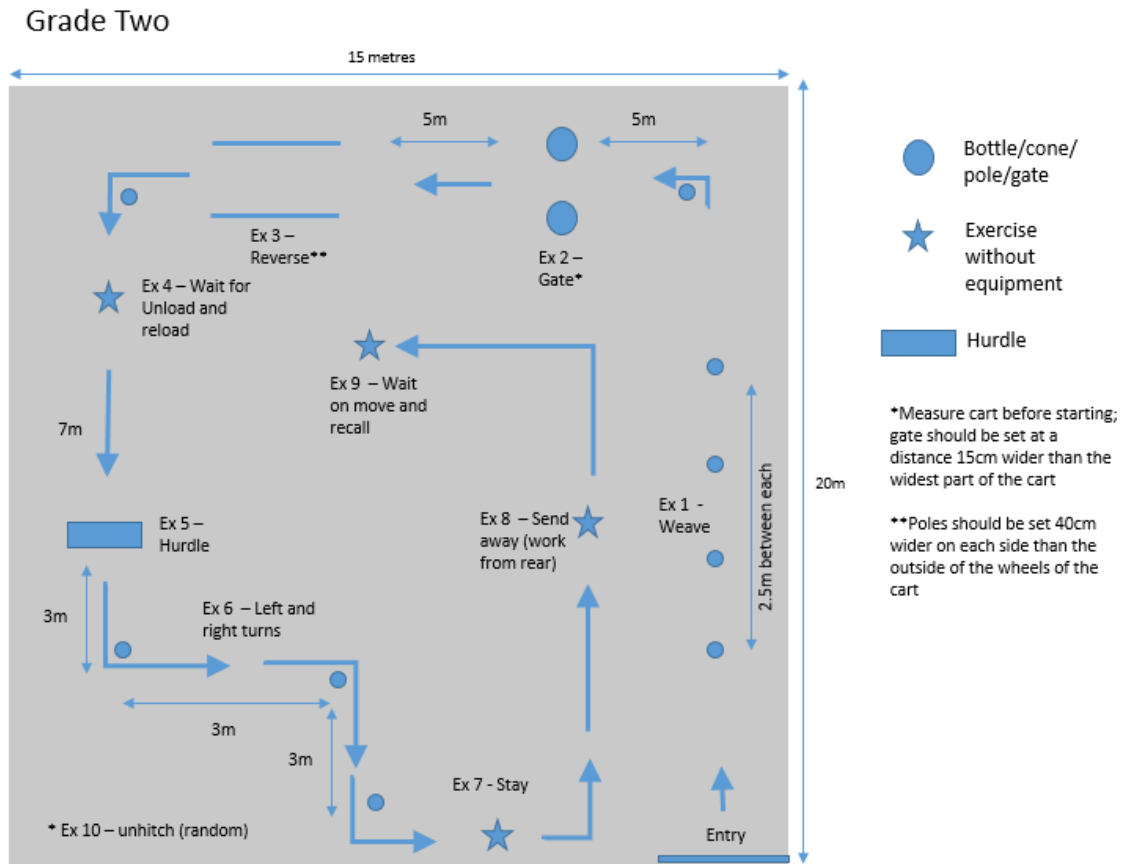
Grade Two

15 metres

5m

5m

Ex 3 – Reverse**

Ex 2 – Gate*

Ex 4 – Wait for Unload and reload

Ex 9 – Wait on move and recall

7m

Ex 5 – Hurdle

Ex 8 – Send away (work from rear)

Ex 1 - Weave

2.5m between each

20m

3m

Ex 6 – Left and right turns

3m

3m

Ex 7 - Stay

* Ex 10 – unhitch (random)

Entry

Bottle/cone/pole/gate

Exercise without equipment

Hurdle

*Measure cart before starting; gate should be set at a distance 15cm wider than the widest part of the cart

**Poles should be set 40cm wider on each side than the outside of the wheels of the cart